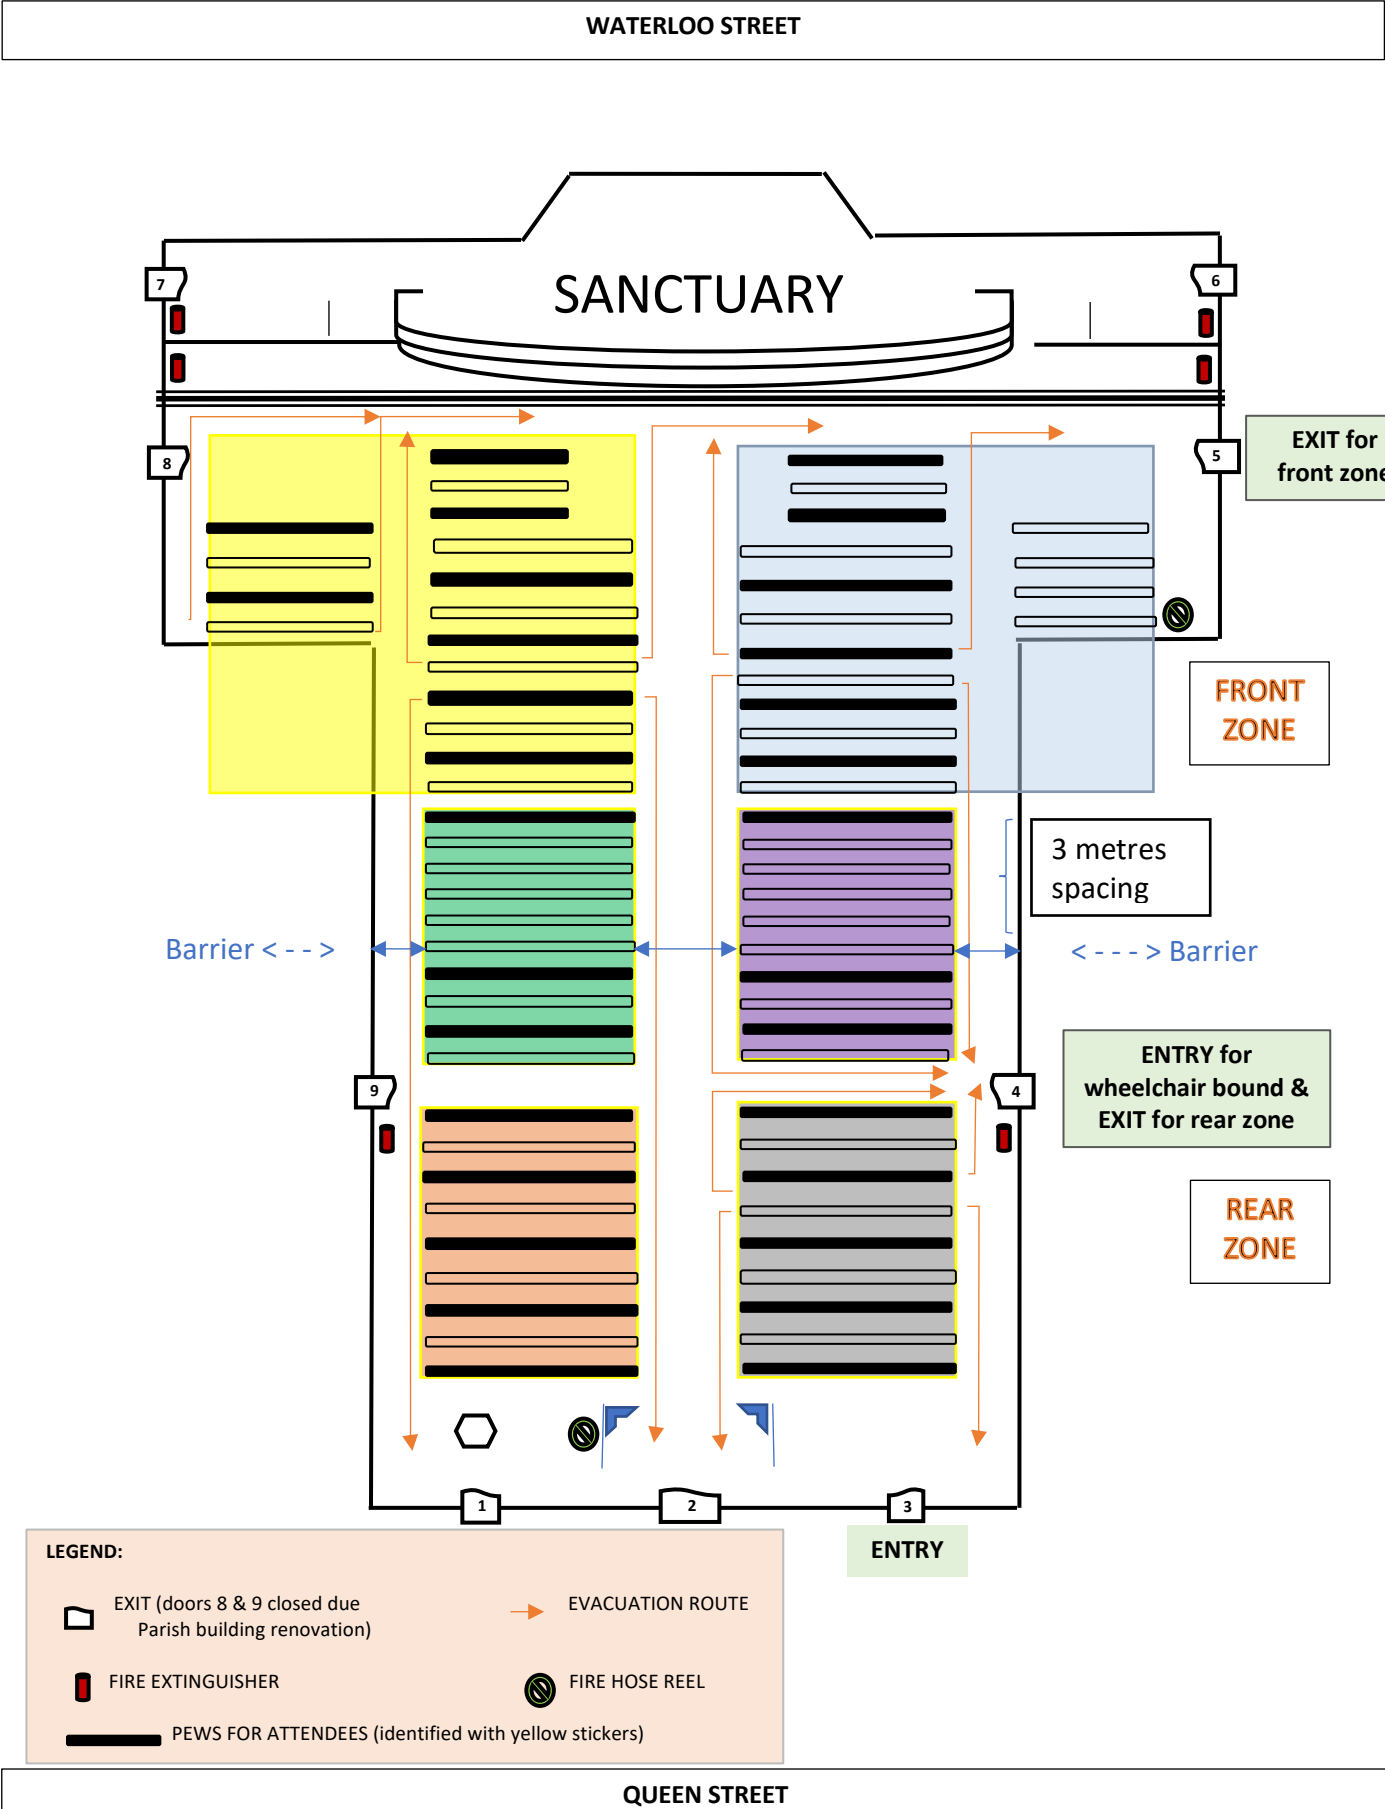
WATERLOO STREET

SANCTUARY

7

6

8

5

EXIT for front zone

FRONT ZONE

3 metres spacing

Barrier < - - >

< - - - > Barrier

9

4

ENTRY for wheelchair bound & EXIT for rear zone

REAR ZONE

1

2

3

ENTRY

LEGEND:

EXIT (doors 8 & 9 closed due Parish building renovation)

EVACUATION ROUTE

FIRE EXTINGUISHER

FIRE HOSE REEL

PEWS FOR ATTENDEES (identified with yellow stickers)

QUEEN STREET